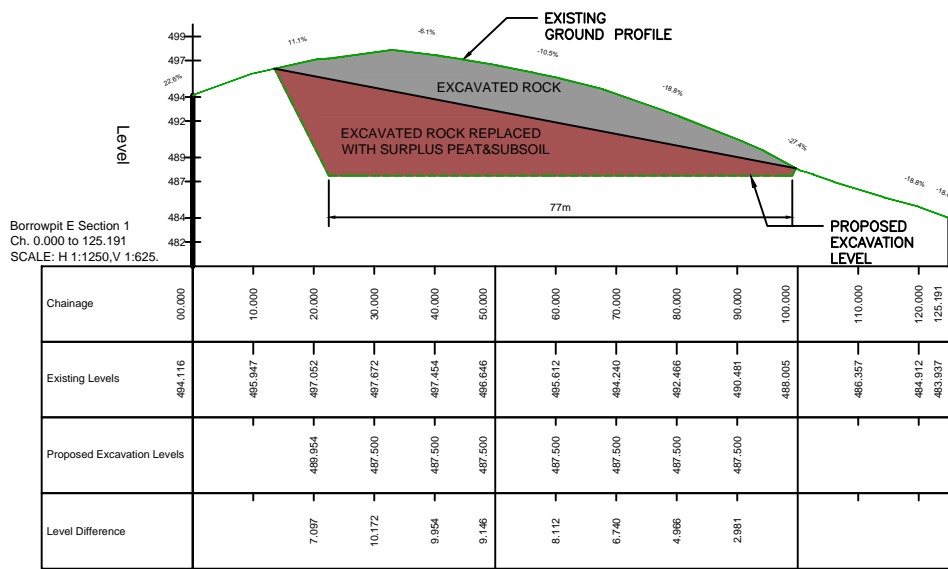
EXISTING GROUND PROFILE

499
497
494
492
489
487
484
482

Level

22.8%
11.1%
-6.1%
-10.5%
-18.8%
-27.4%
-18.8%
-18.

EXCAVATED ROCK

EXCAVATED ROCK REPLACED WITH SURPLUS PEAT&SUBSOIL

77m

PROPOSED EXCAVATION LEVEL

Borrowpit E Section 1
Ch. 0.000 to 125.191
SCALE: H 1:1250,V 1:625.

| Chainage | 00.000 | 10.000 | 20.000 | 30.000 | 40.000 | 50.000 | 60.000 | 70.000 | 80.000 | 90.000 | 100.000 | 110.000 | 120.000 | 125.191 |
|---|---|---|---|---|---|---|---|---|---|---|---|---|---|---|
| Existing Levels | 494.116 | 495.947 | 497.052 | 497.672 | 497.454 | 496.646 | 495.612 | 494.240 | 492.466 | 490.481 | 488.005 | 486.357 | 484.912 | 483.937 |
| Proposed Excavation Levels | | | 489.954 | 487.500 | 487.500 | 487.500 | 487.500 | 487.500 | 487.500 | 487.500 | | | | |
| Level Difference | | | 7.097 | 10.172 | 9.954 | 9.146 | 8.112 | 6.740 | 4.966 | 2.981 | | | | |